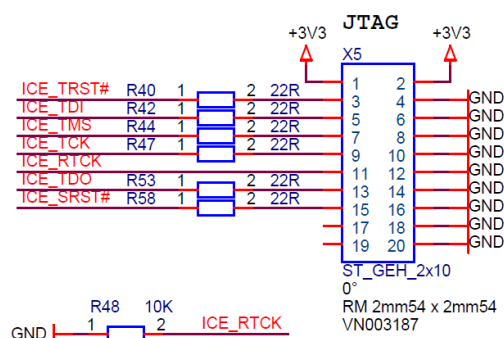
JTAG

+3V3
+3V3
X5

ICE_TRST# R40 1 2 22R
ICE_TDI R42 1 2 22R
ICE_TMS R44 1 2 22R
ICE_TCK R47 1 2 22R
ICE_RTCK
ICE_TDO R53 1 2 22R
ICE_SRST# R58 1 2 22R

1 2
3 4
5 6
7 8
9 10
11 12
13 14
15 16
17 18
19 20

GND
GND
GND
GND
GND
GND
GND
GND
GND

ST_GEH_2x10
0°
RM 2mm54 x 2mm54
VN003187

R48 10K
GND 1 2 ICE_RTCK